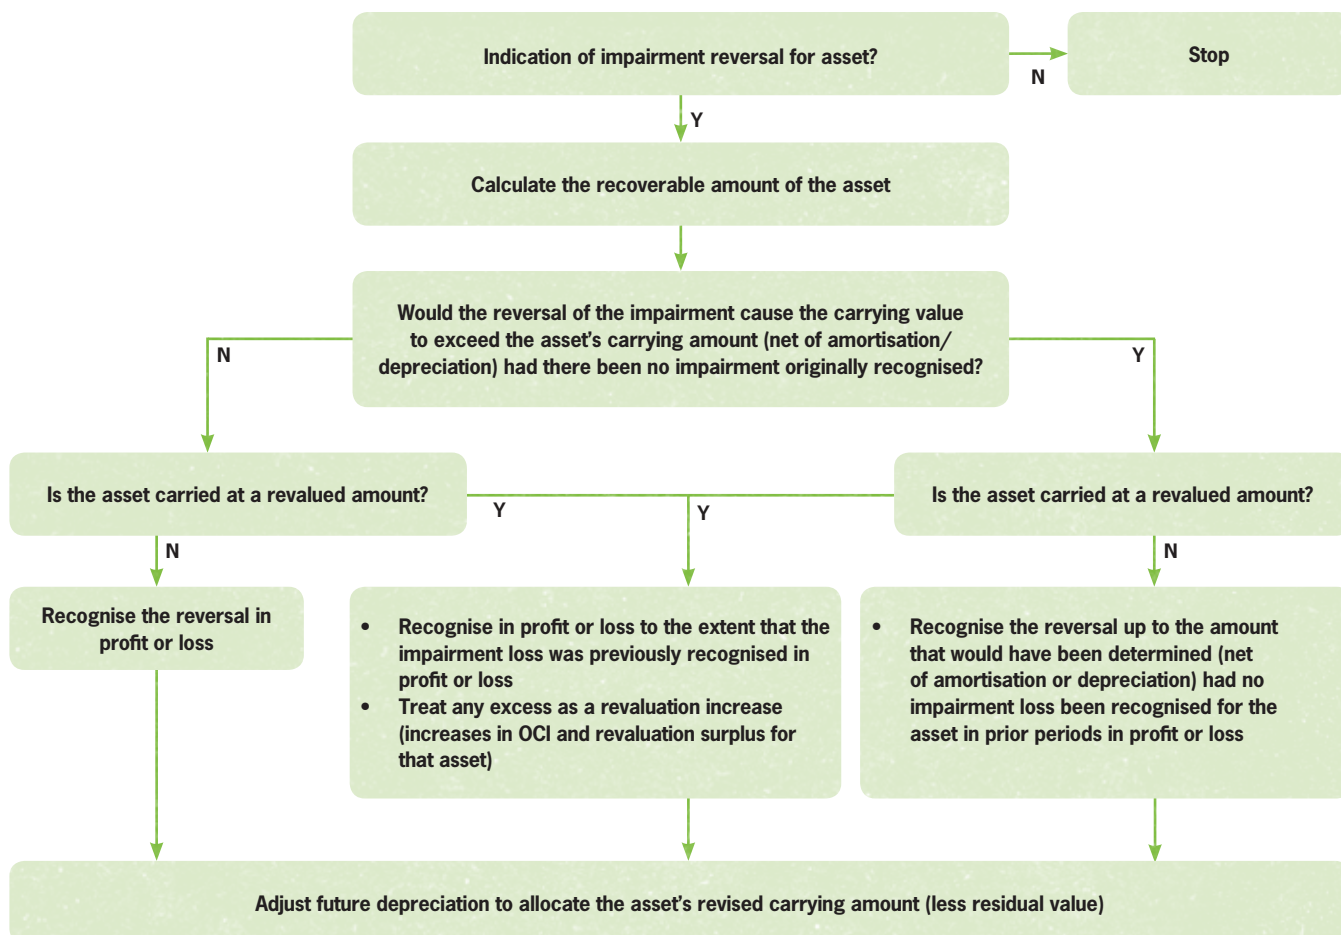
Indication of impairment reversal for asset?

N

Stop

Y

Calculate the recoverable amount of the asset

Would the reversal of the impairment cause the carrying value to exceed the asset's carrying amount (net of amortisation/depreciation) had there been no impairment originally recognised?

N

Y

Is the asset carried at a revalued amount?

Y

Y

Is the asset carried at a revalued amount?

N

N

Recognise the reversal in profit or loss

- Recognise in profit or loss to the extent that the impairment loss was previously recognised in profit or loss
- Treat any excess as a revaluation increase (increases in OCI and revaluation surplus for that asset)

- Recognise the reversal up to the amount that would have been determined (net of amortisation or depreciation) had no impairment loss been recognised for the asset in prior periods in profit or loss

Adjust future depreciation to allocate the asset's revised carrying amount (less residual value)